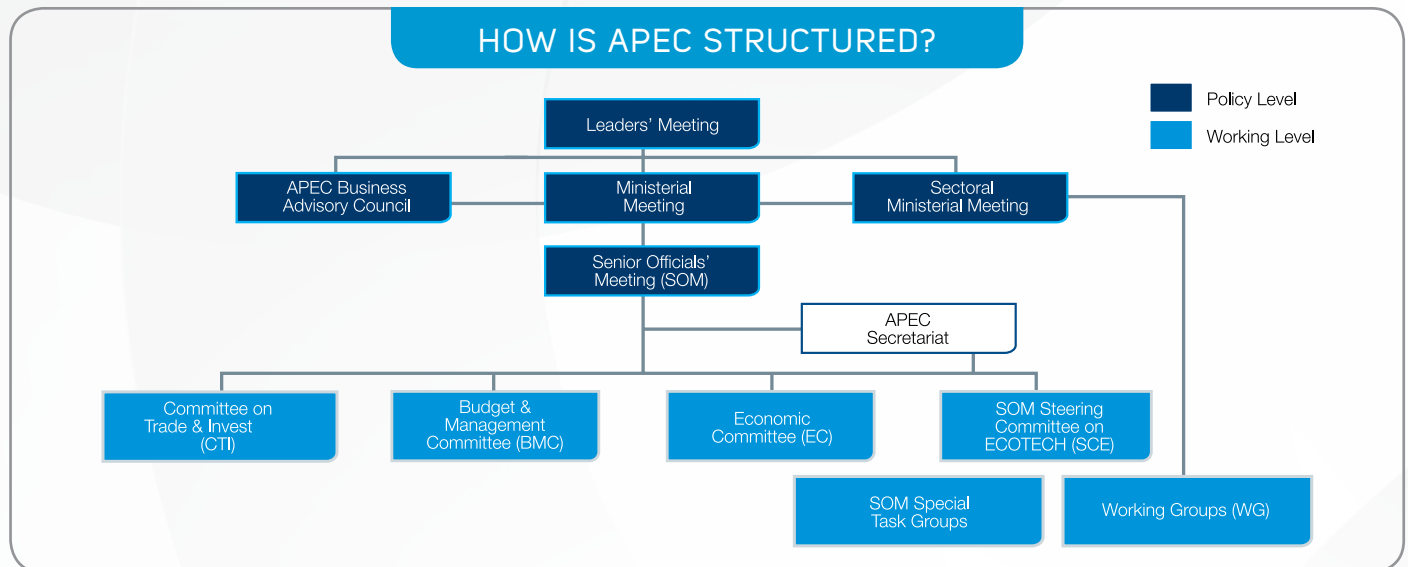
HOW IS APEC STRUCTURED?

Policy Level

Working Level

Leaders' Meeting

APEC Business Advisory Council

Ministerial Meeting

Sectoral Ministerial Meeting

Senior Officials' Meeting (SOM)

APEC Secretariat

Committee on Trade & Invest (CTI)

Budget & Management Committee (BMC)

Economic Committee (EC)

SOM Steering Committee on ECOTECH (SCE)

SOM Special Task Groups

Working Groups (WG)